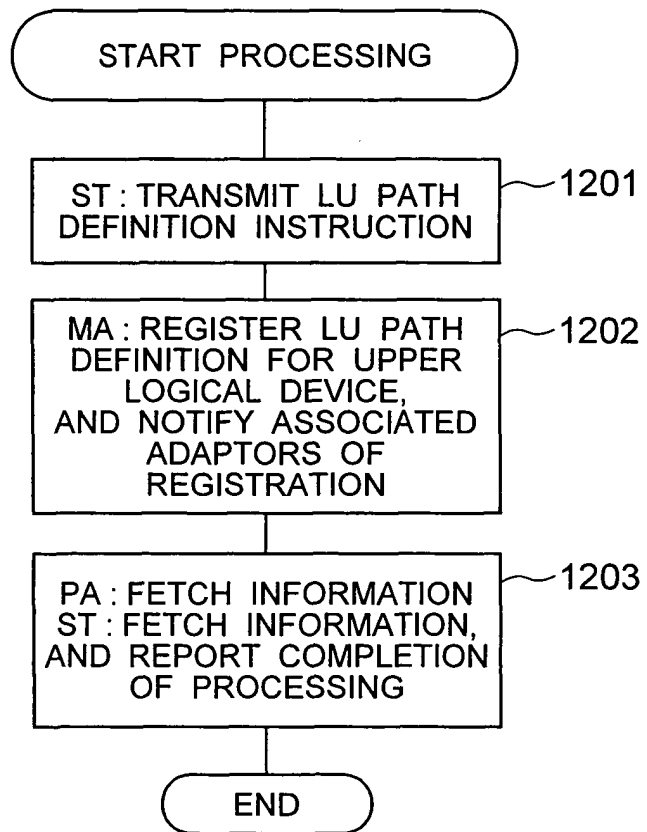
START PROCESSING

ST : TRANSMIT LU PATH DEFINITION INSTRUCTION

1201

MA : REGISTER LU PATH DEFINITION FOR UPPER LOGICAL DEVICE, AND NOTIFY ASSOCIATED ADAPTORS OF REGISTRATION

1202

PA : FETCH INFORMATION
ST : FETCH INFORMATION, AND REPORT COMPLETION OF PROCESSING

1203

END